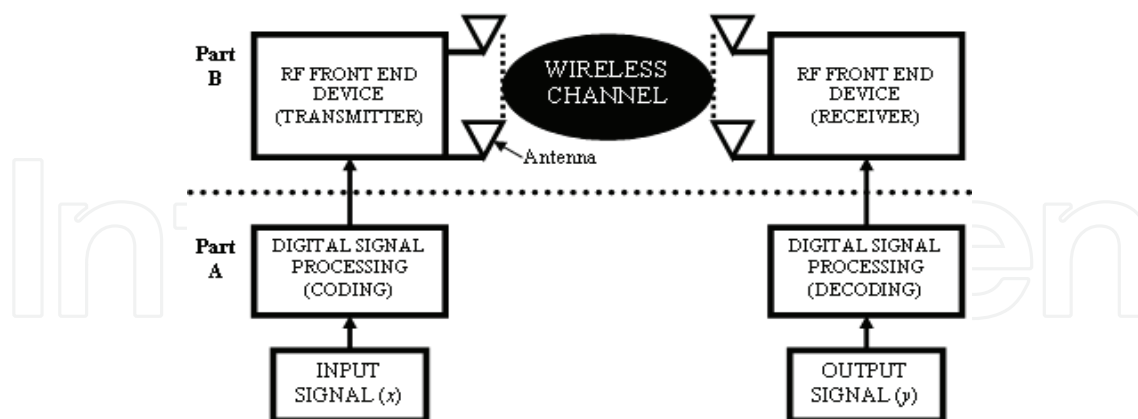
Part B

RF FRONT END DEVICE (TRANSMITTER)

WIRELESS CHANNEL

RF FRONT END DEVICE (RECEIVER)

Antenna

Part A

DIGITAL SIGNAL PROCESSING (CODING)

DIGITAL SIGNAL PROCESSING (DECODING)

INPUT SIGNAL ($x$)

OUTPUT SIGNAL ($y$)